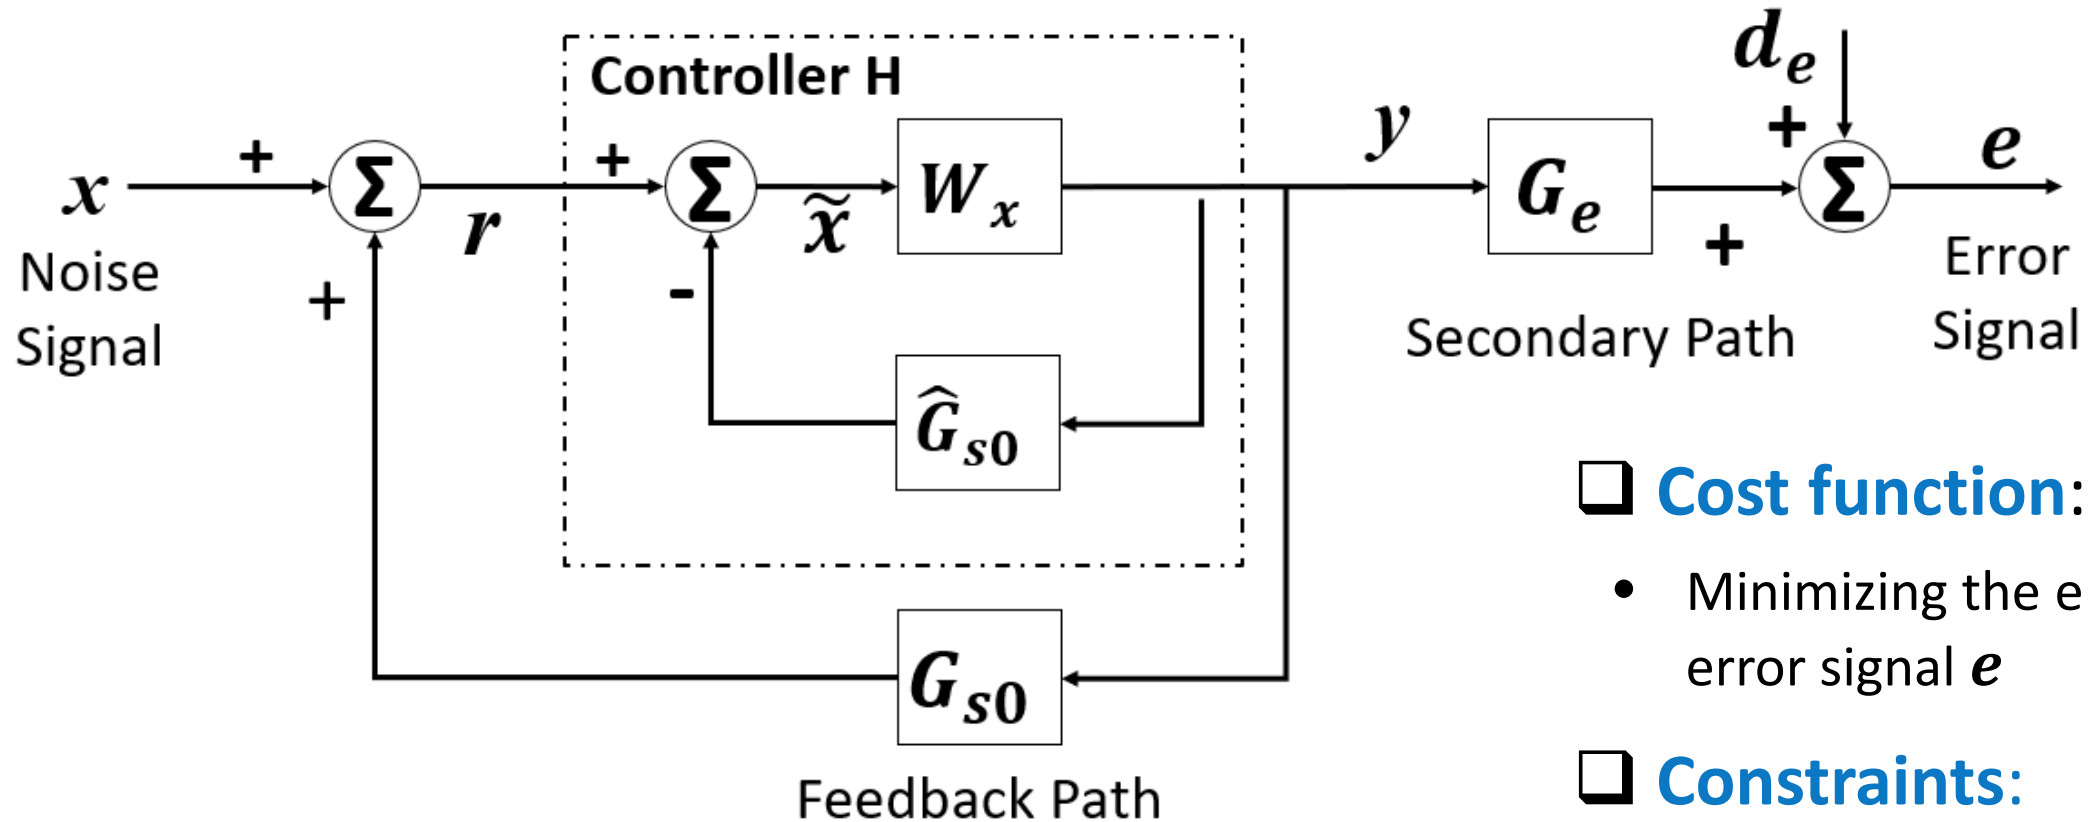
Controller H

$d_e$

+

$x$

Noise Signal

+

$\Sigma$

$r$

+

+

$\Sigma$

-

$\tilde{x}$

$W_x$

$\hat{G}_{s0}$

$y$

$G_e$

Secondary Path

+

$\Sigma$

+

$e$

Error Signal

$G_{s0}$

Feedback Path

❑ Cost function:

• Minimizing the e error signal $e$

❑ Constraints: